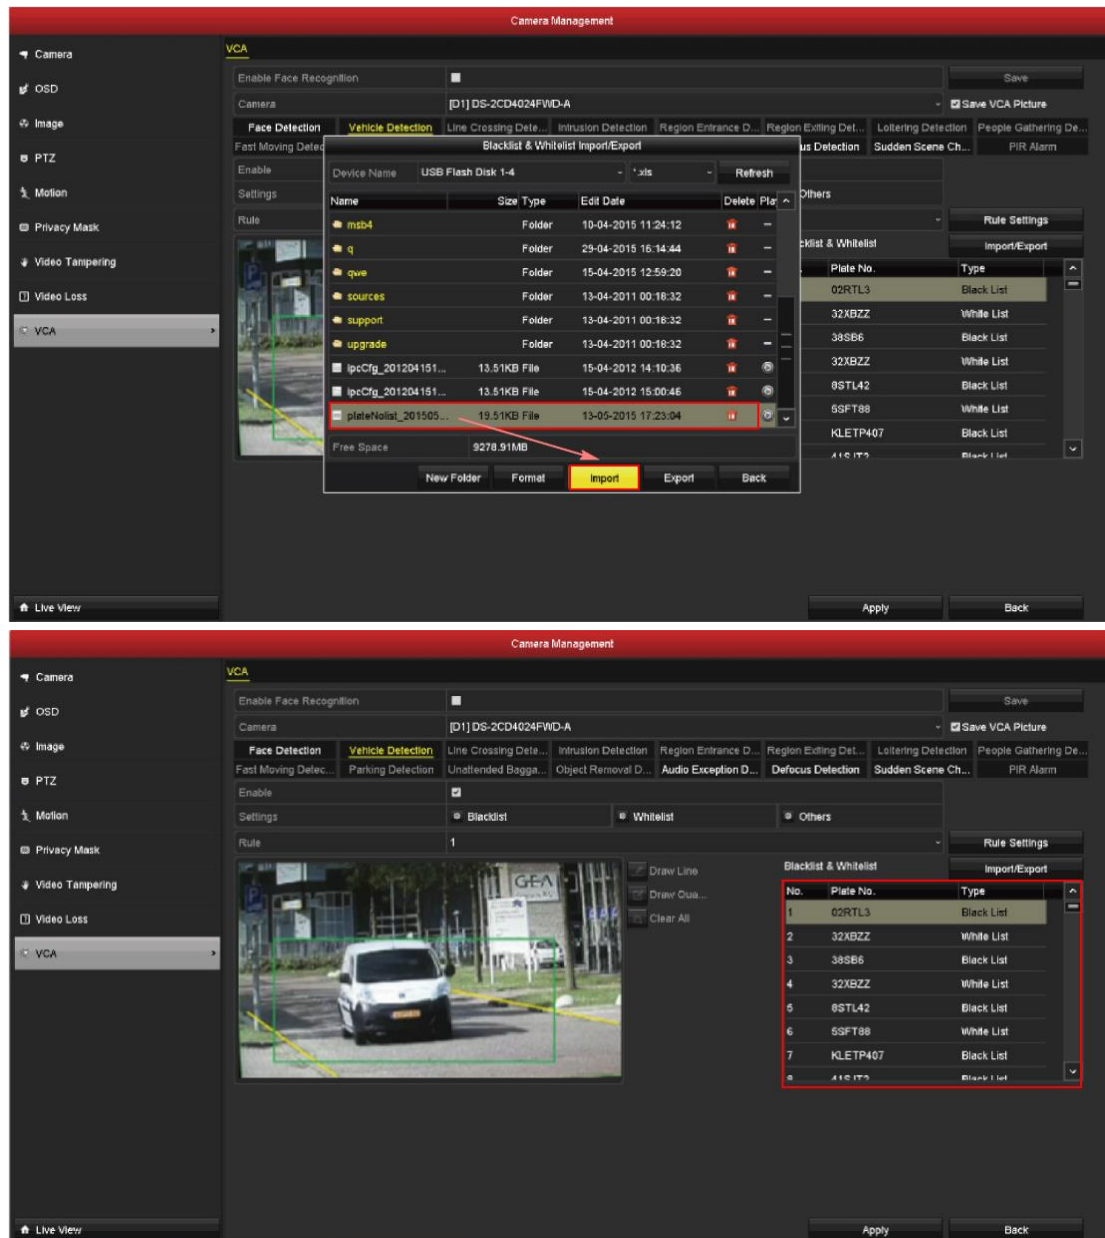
Camera Management

Camera
OSD
Image
PTZ
Motion
Privacy Mask
Video Tampering
Video Loss
VCA
Live View

VCA
Enable Face Recognition
Save
Camera
[D1] DS-2CD4024FWD-A
Save VCA Picture
Face Detection | Vehicle Detection | Line Crossing Dete... | Intrusion Detection | Region Entrance D... | Region Exiting Det... | Loitering Detection | People Gathering De...
Fast Moving Detec... | ...us Detection | Sudden Scene Ch... | PIR Alarm
Enable
Settings
Others
Rule
Rule Settings
...klist & Whitelist
Import/Export

Blacklist & Whitelist Import/Export
Device Name | USB Flash Disk 1-4 | *.xls | Refresh

| Name | Size | Type | Edit Date | Delete | Play |
|---|---|---|---|---|---|
| msb4 | | Folder | 10-04-2015 11:24:12 | | – |
| q | | Folder | 29-04-2015 16:14:44 | | – |
| qwe | | Folder | 15-04-2015 12:59:20 | | – |
| sources | | Folder | 13-04-2011 00:18:32 | | – |
| support | | Folder | 13-04-2011 00:18:32 | | – |
| upgrade | | Folder | 13-04-2011 00:18:32 | | – |
| ipcCfg_201204151... | 13.51KB | File | 15-04-2012 14:10:36 | | |
| ipcCfg_201204151... | 13.51KB | File | 15-04-2012 15:00:46 | | |
| plateNolist_201505... | 19.51KB | File | 13-05-2015 17:23:04 | | |

Free Space 9278.91MB
New Folder | Format | Import | Export | Back

| Plate No. | Type |
|---|---|
| 02RTL3 | Black List |
| 32XBZZ | White List |
| 38SB6 | Black List |
| 32XBZZ | White List |
| 8STL42 | Black List |
| 5SFT88 | White List |
| KLETP407 | Black List |

Apply
Back

Camera Management

Camera
OSD
Image
PTZ
Motion
Privacy Mask
Video Tampering
Video Loss
VCA
Live View

VCA
Enable Face Recognition
Save
Camera
[D1] DS-2CD4024FWD-A
Save VCA Picture
Face Detection | Vehicle Detection | Line Crossing Dete... | Intrusion Detection | Region Entrance D... | Region Exiting Det... | Loitering Detection | People Gathering De...
Fast Moving Detec... | Parking Detection | Unattended Bagga... | Object Removal D... | Audio Exception D... | Defocus Detection | Sudden Scene Ch... | PIR Alarm
Enable
Settings
Blacklist
Whitelist
Others
Rule
1
Rule Settings
Draw Line
Draw Qua...
Clear All
Blacklist & Whitelist
Import/Export

| No. | Plate No. | Type |
|---|---|---|
| 1 | 02RTL3 | Black List |
| 2 | 32XBZZ | White List |
| 3 | 38SB6 | Black List |
| 4 | 32XBZZ | White List |
| 5 | 8STL42 | Black List |
| 6 | 5SFT88 | White List |
| 7 | KLETP407 | Black List |

Apply
Back